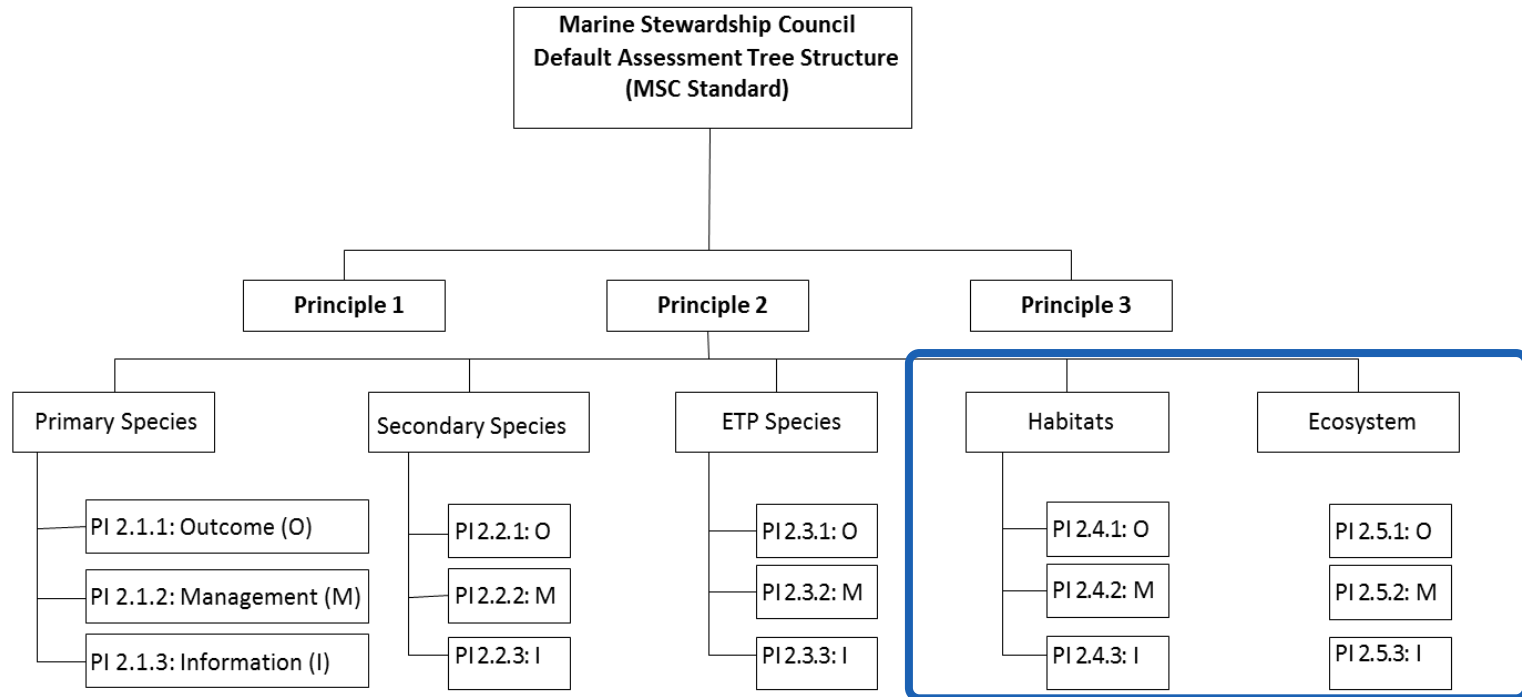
Marine Stewardship Council
Default Assessment Tree Structure
(MSC Standard)

Principle 1

Principle 2

Principle 3

Primary Species

PI 2.1.1: Outcome (O)

PI 2.1.2: Management (M)

PI 2.1.3: Information (I)

Secondary Species

PI 2.2.1: O

PI 2.2.2: M

PI 2.2.3: I

ETP Species

PI 2.3.1: O

PI 2.3.2: M

PI 2.3.3: I

Habitats

PI 2.4.1: O

PI 2.4.2: M

PI 2.4.3: I

Ecosystem

PI 2.5.1: O

PI 2.5.2: M

PI 2.5.3: I